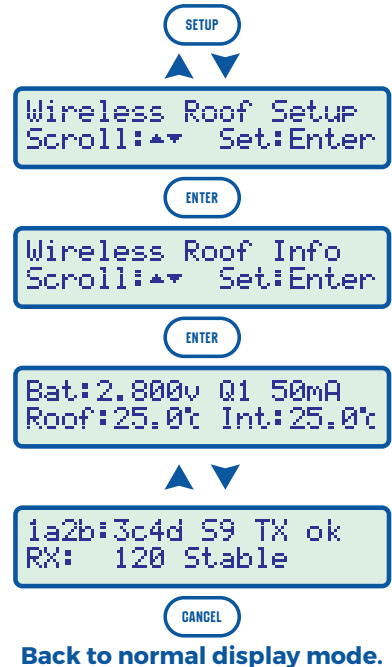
SETUP

Wireless Roof Setup
Scroll:▲▼ Set:Enter

ENTER

Wireless Roof Info
Scroll:▲▼ Set:Enter

ENTER

Bat:2.800v Q1 50mA
Roof:25.0℃ Int:25.0℃

1a2b:3c4d S9 TX ok
RX: 120 Stable

CANCEL

Back to normal display mode.